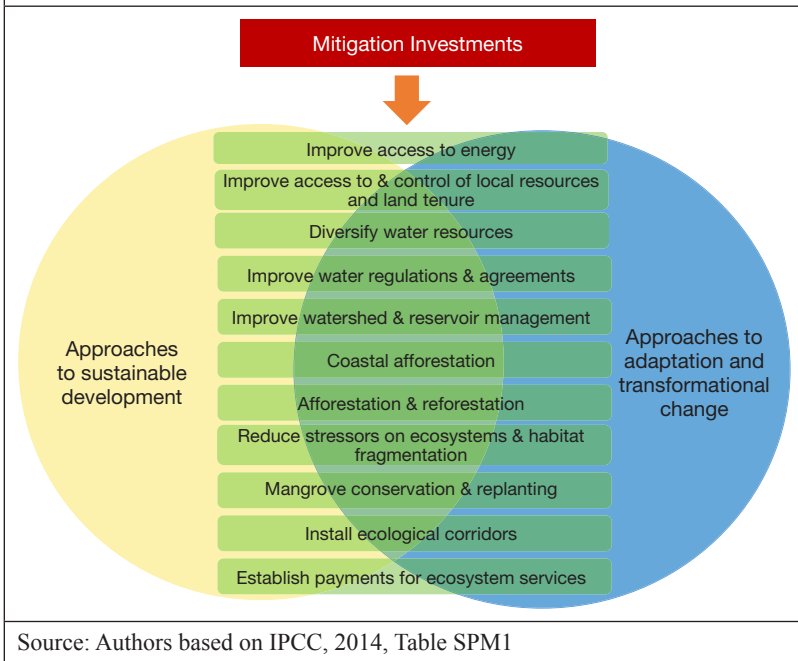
Mitigation Investments

Approaches to sustainable development

Improve access to energy

Improve access to & control of local resources and land tenure

Diversify water resources

Improve water regulations & agreements

Improve watershed & reservoir management

Coastal afforestation

Afforestation & reforestation

Reduce stressors on ecosystems & habitat fragmentation

Mangrove conservation & replanting

Install ecological corridors

Establish payments for ecosystem services

Approaches to adaptation and transformational change

Source: Authors based on IPCC, 2014, Table SPM1